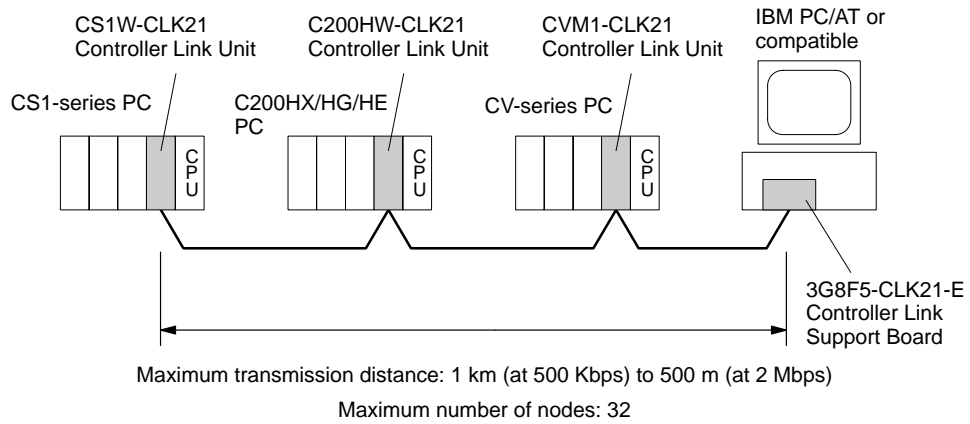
CS1W-CLK21
Controller Link Unit

C200HW-CLK21
Controller Link Unit

CVM1-CLK21
Controller Link Unit

IBM PC/AT or compatible

CS1-series PC

C200HX/HG/HE PC

CV-series PC

CPU

CPU

CPU

3G8F5-CLK21-E
Controller Link
Support Board

Maximum transmission distance: 1 km (at 500 Kbps) to 500 m (at 2 Mbps)

Maximum number of nodes: 32